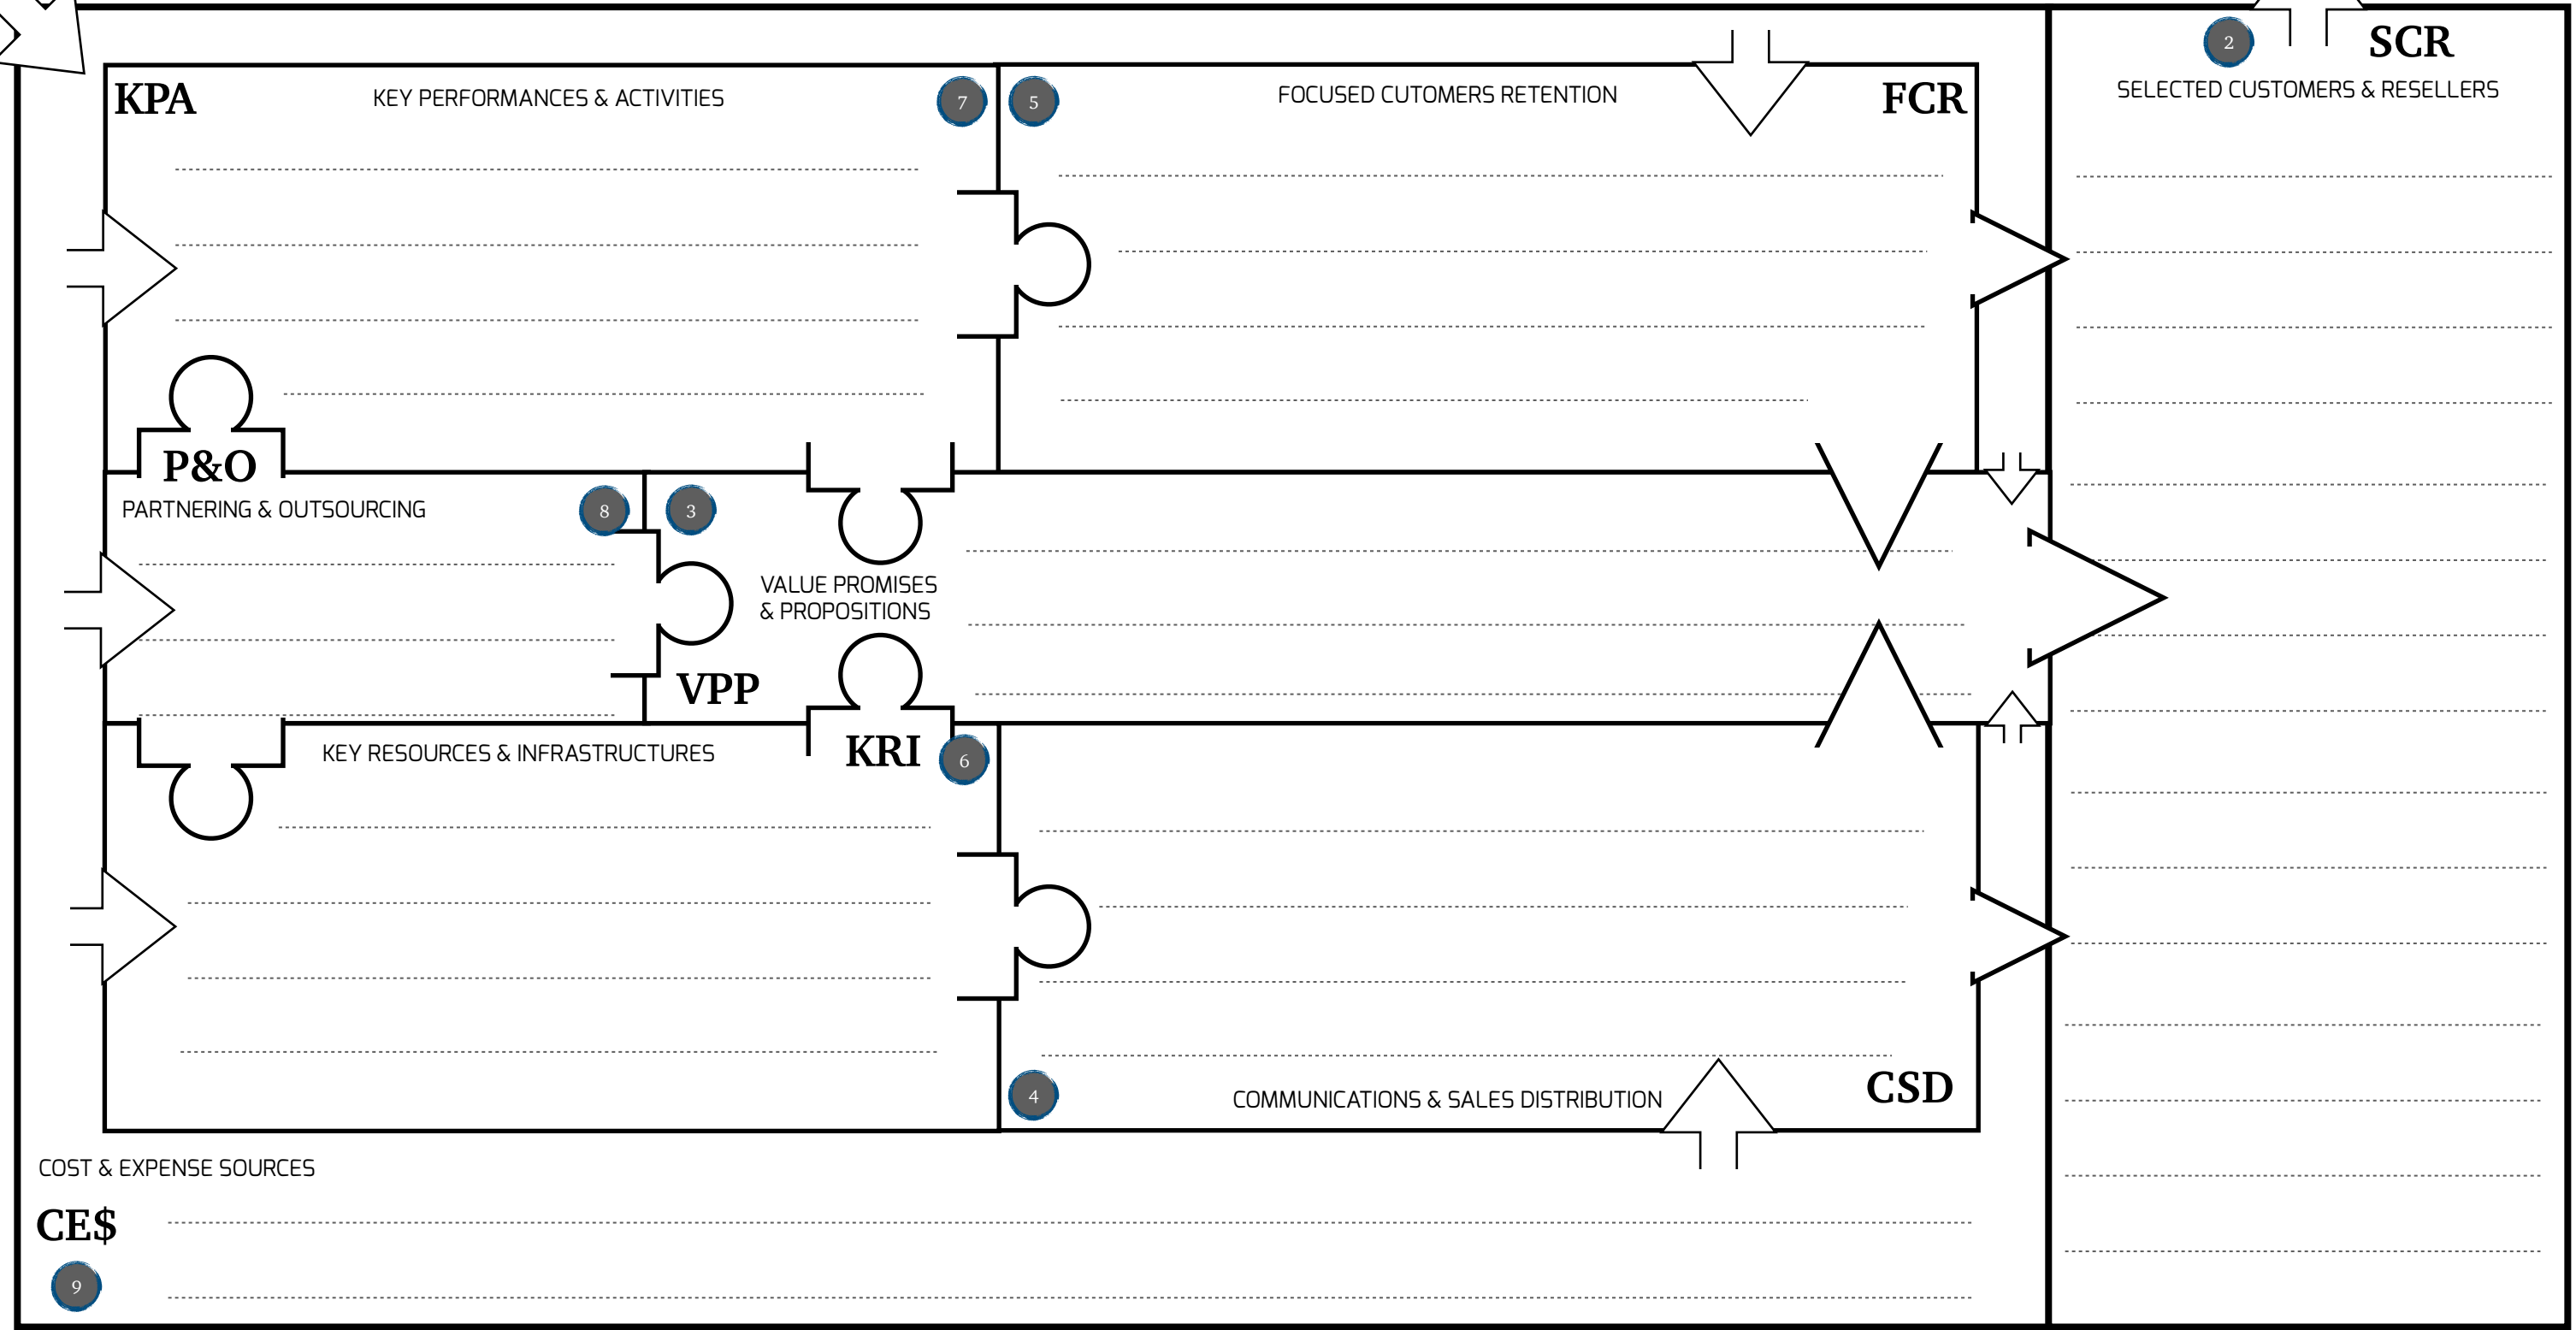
KPA
KEY PERFORMANCES & ACTIVITIES
7

5
FOCUSED CUTOMERS RETENTION
FCR

2
SCR
SELECTED CUSTOMERS & RESELLERS

P&O
PARTNERING & OUTSOURCING
8

3
VALUE PROMISES
& PROPOSITIONS
VPP

KEY RESOURCES & INFRASTRUCTURES
KRI
6

4
COMMUNICATIONS & SALES DISTRIBUTION
CSD

COST & EXPENSE SOURCES
CE$
9